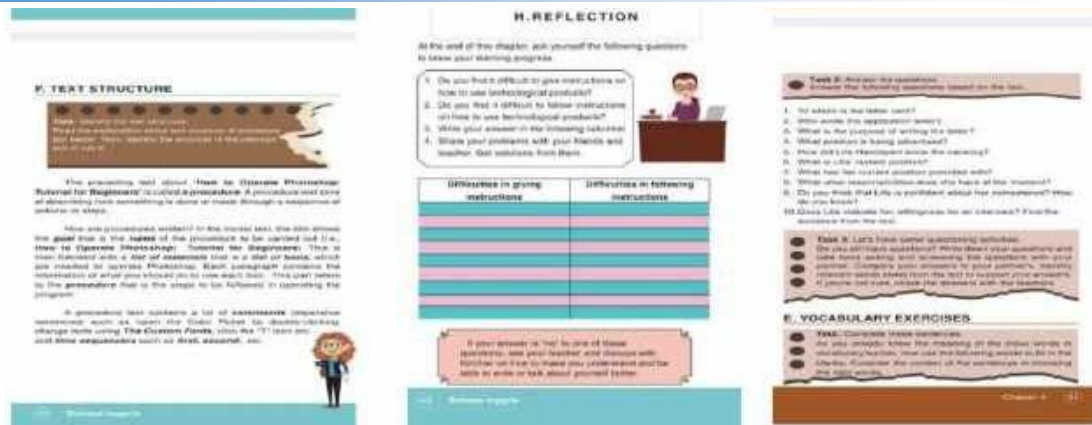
F. TEXT STRUCTURE

Task: Identify the text structure.
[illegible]

The preceding text about "How to Operate Photoshop: Tutorial for Beginners" is called a procedure. A procedural text aims at describing how something is done or made through a sequence of actions or steps.

How are procedures written? In the model text, the aim shows the goal that is the name of the procedure to be carried out (i.e., How to Operate Photoshop: Tutorial for Beginners). This is then followed with a list of materials that is a list of tools, which are needed to operate Photoshop. Each paragraph contains the information of what you should do or use each tool. The last refers to the procedure that is the steps to be followed in operating the program.

A procedure text contains a lot of commands (imperative sentences) such as 'open the Color Picker by double-clicking' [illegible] using The Custom Fonts, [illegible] and time sequencers such as first, second, etc.

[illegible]

H. REFLECTION

At the end of this chapter, ask yourself the following questions to assess your learning progress.

1. Do you find it difficult to give instructions on how to use technological products?
2. Do you find it difficult to follow instructions on how to use technological products?
3. Write your answer in the following table/list.
4. Share your problems with your friends and teacher. Get solutions from them.

| Difficulties in giving instructions | Difficulties in following instructions |
|---|---|
| | |
| | |
| | |
| | |
| | |
| | |
| | |
| | |
| | |

If your answer is "no" to one of these questions, ask your teacher and discuss with him/her on how to make you understand and be able to write or talk about yourself better.

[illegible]

Task 3: Answer the questions.
Answer the following questions based on the text.

1. To whom is the letter sent?
2. Who wrote the application letter?
3. What is the purpose of writing the letter?
4. What position is being advertised?
5. How did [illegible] know the vacancy?
6. What is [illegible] current position?
7. What has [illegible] current position provided with?
8. What other responsibilities does she have at the moment?
9. Do you think that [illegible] is confident about her competence? How do you know?
10. Does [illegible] indicate her willingness for an interview? Find the evidence from the text.

Task 4: Let's have some questioning activities.
Do you still have questions? Write down your questions and take turns asking and answering the questions with your partner. Compare your answers to your partner's. Identify relevant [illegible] from the text to support your answers. If you're not sure, check the answers with the teacher.

E. VOCABULARY EXERCISES

Task: Complete these sentences.
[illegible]

Chapter 4 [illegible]